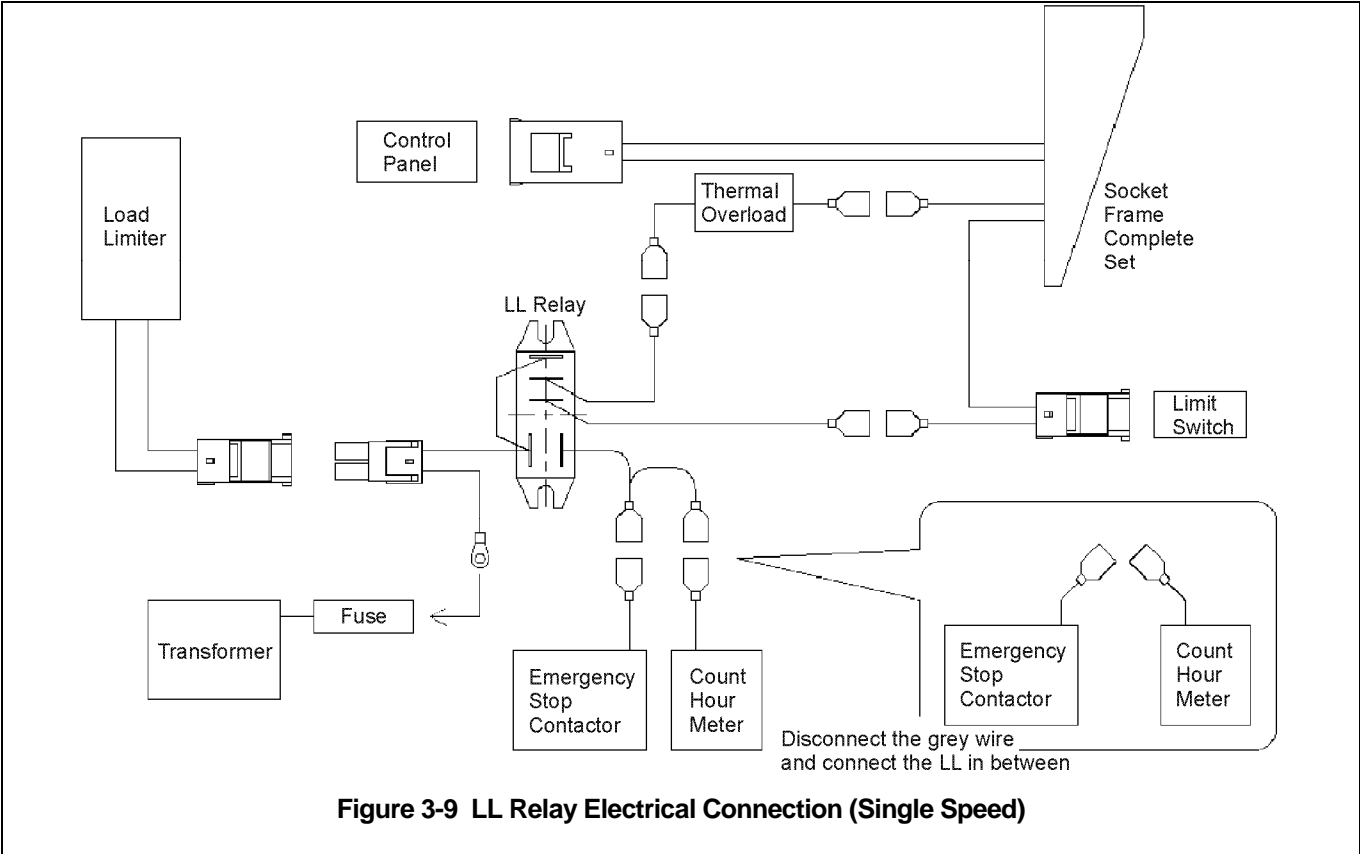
Control Panel

Load Limiter

Thermal Overload

Socket Frame Complete Set

LL Relay

Limit Switch

Transformer

Fuse

Emergency Stop Contactor

Count Hour Meter

Emergency Stop Contactor

Count Hour Meter

Disconnect the grey wire and connect the LL in between

Figure 3-9 LL Relay Electrical Connection (Single Speed)